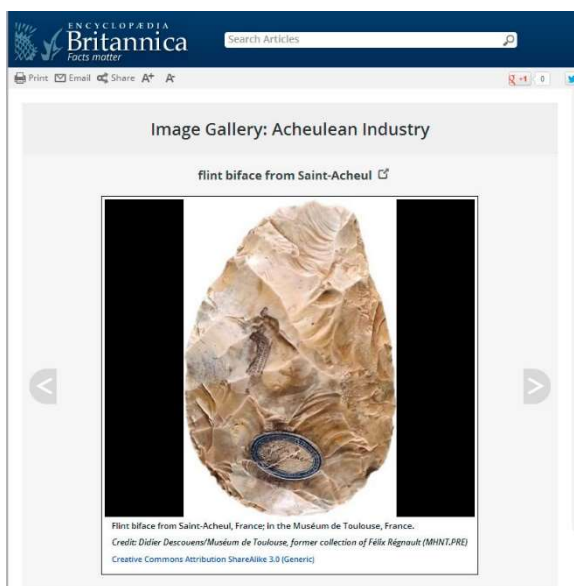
ENCYCLOPÆDIA Britannica Facts matter

Search Articles

Print Email Share A+ A

g+1 0

Image Gallery: Acheulean Industry

flint biface from Saint-Acheul

Flint biface from Saint-Acheul, France; in the Muséum de Toulouse, France.

Credit: Didier Descouens/Muséum de Toulouse, former collection of Félix Régnault (MHNT.PRE)

Creative Commons Attribution ShareAlike 3.0 (Generic)